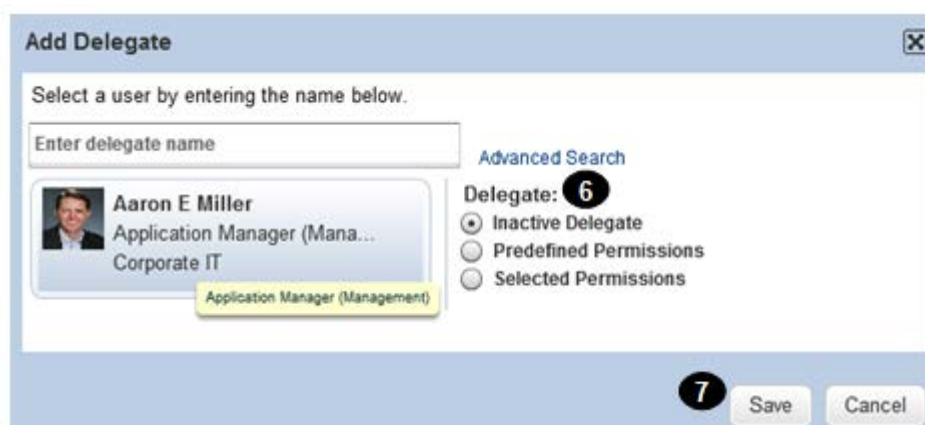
Add Delegate

Select a user by entering the name below.

Enter delegate name

Advanced Search

Aaron E Miller
Application Manager (Mana...
Corporate IT

Application Manager (Management)

Delegate: 6
Inactive Delegate
Predefined Permissions
Selected Permissions

7 Save Cancel